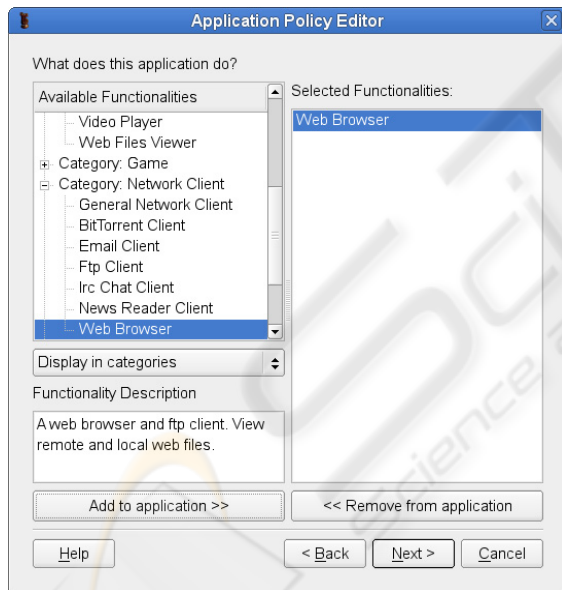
Application Policy Editor

What does this application do?

Available Functionalities

Video Player
Web Files Viewer
Category: Game
Category: Network Client
General Network Client
BitTorrent Client
Email Client
Ftp Client
Irc Chat Client
News Reader Client
Web Browser

Selected Functionalities:

Web Browser

Display in categories

Functionality Description

A web browser and ftp client. View remote and local web files.

Add to application >>

<< Remove from application

Help

< Back

Next >

Cancel